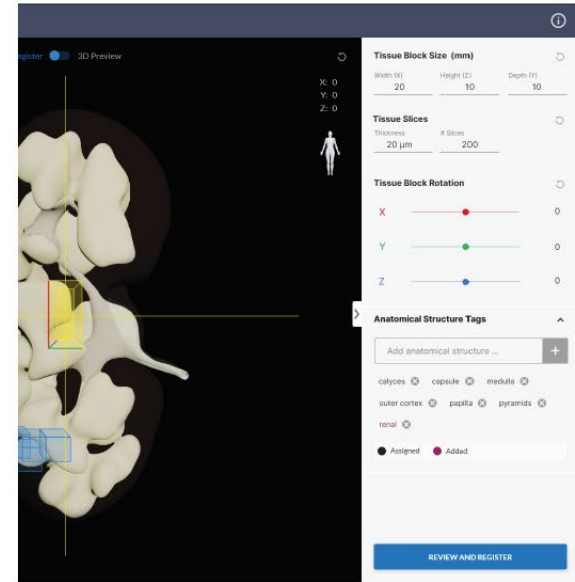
egister 3D Preview

X: 0
Y: 0
Z: 0

Tissue Block Size (mm)

Width (X) 20
Height (Z) 10
Depth (Y) 10

Tissue Slices

Thickness 20 µm
# Slices 200

Tissue Block Rotation

X 0

Y 0

Z 0

Anatomical Structure Tags

Add anatomical structure ...

calyces capsule medulla

outer cortex papilla pyramids

renal

Assigned Added

REVIEW AND REGISTER